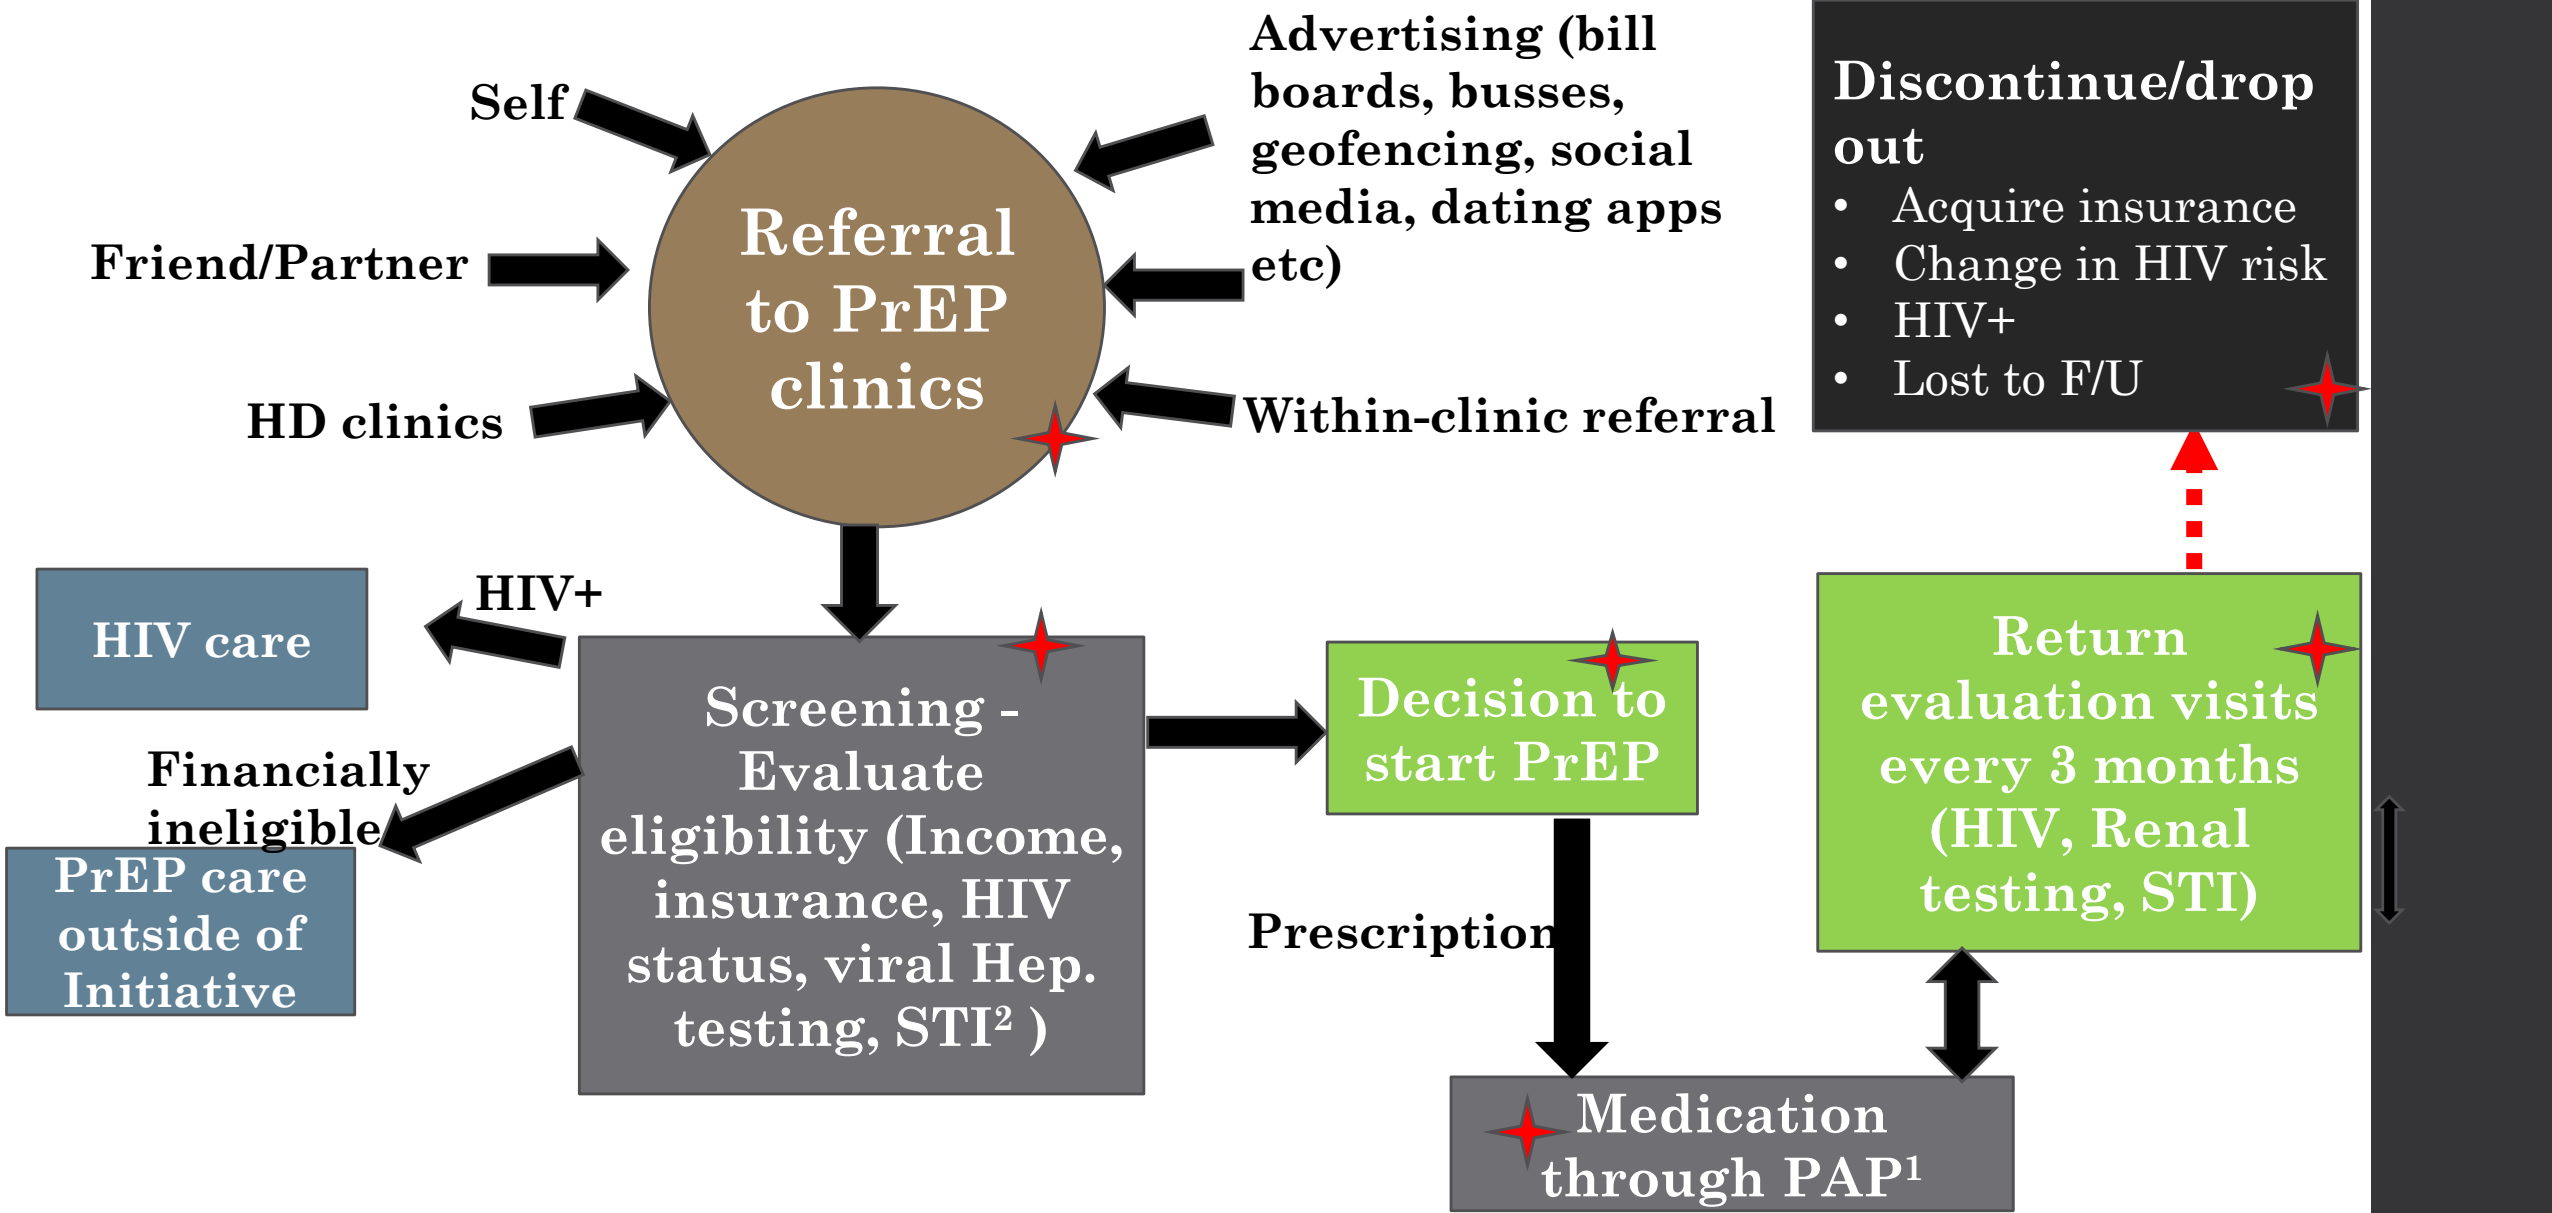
Self

Friend/Partner

HD clinics

Referral to PrEP clinics

Advertising (bill boards, busses, geofencing, social media, dating apps etc)

Within-clinic referral

Discontinue/drop out

- Acquire insurance
- Change in HIV risk
- HIV+
- Lost to F/U

HIV care

HIV+

Financially ineligible

PrEP care outside of Initiative

Screening - Evaluate eligibility (Income, insurance, HIV status, viral Hep. testing, STI² )

Decision to start PrEP

Prescription

Return evaluation visits every 3 months (HIV, Renal testing, STI)

Medication through PAP¹